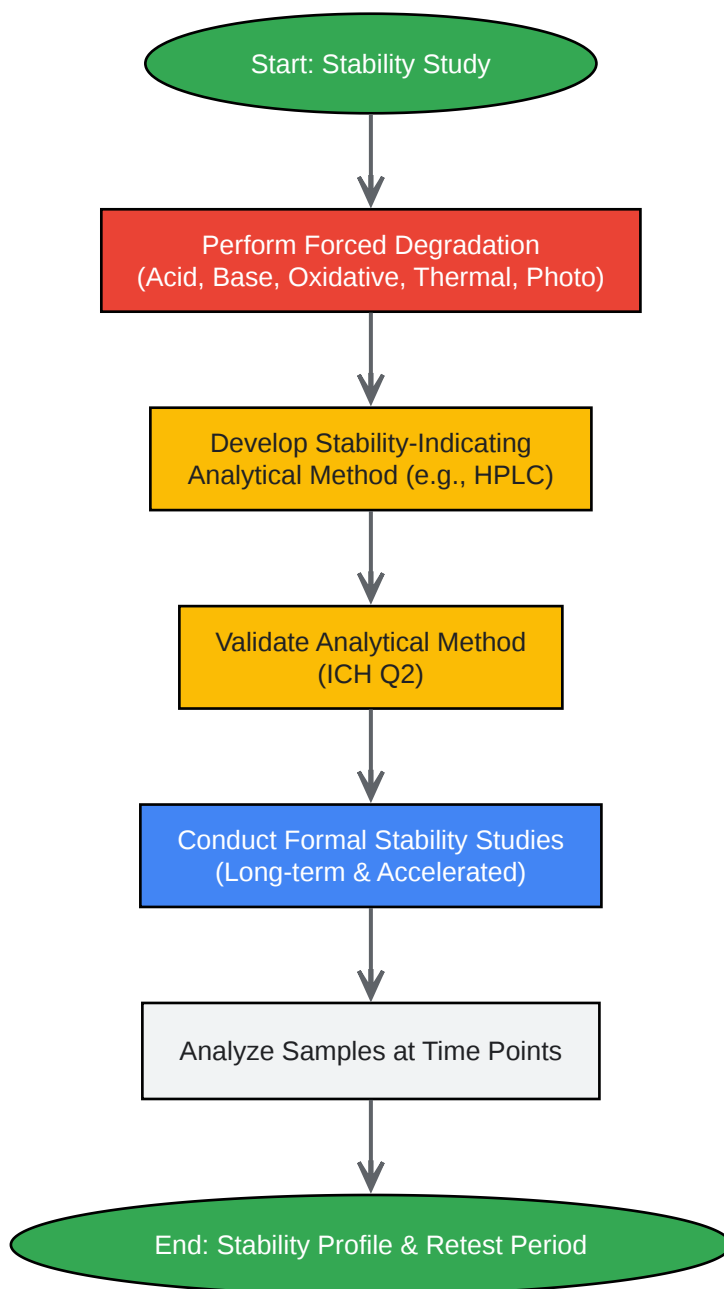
Start: Stability Study

Perform Forced Degradation
(Acid, Base, Oxidative, Thermal, Photo)

Develop Stability-Indicating
Analytical Method (e.g., HPLC)

Validate Analytical Method
(ICH Q2)

Conduct Formal Stability Studies
(Long-term & Accelerated)

Analyze Samples at Time Points

End: Stability Profile & Retest Period